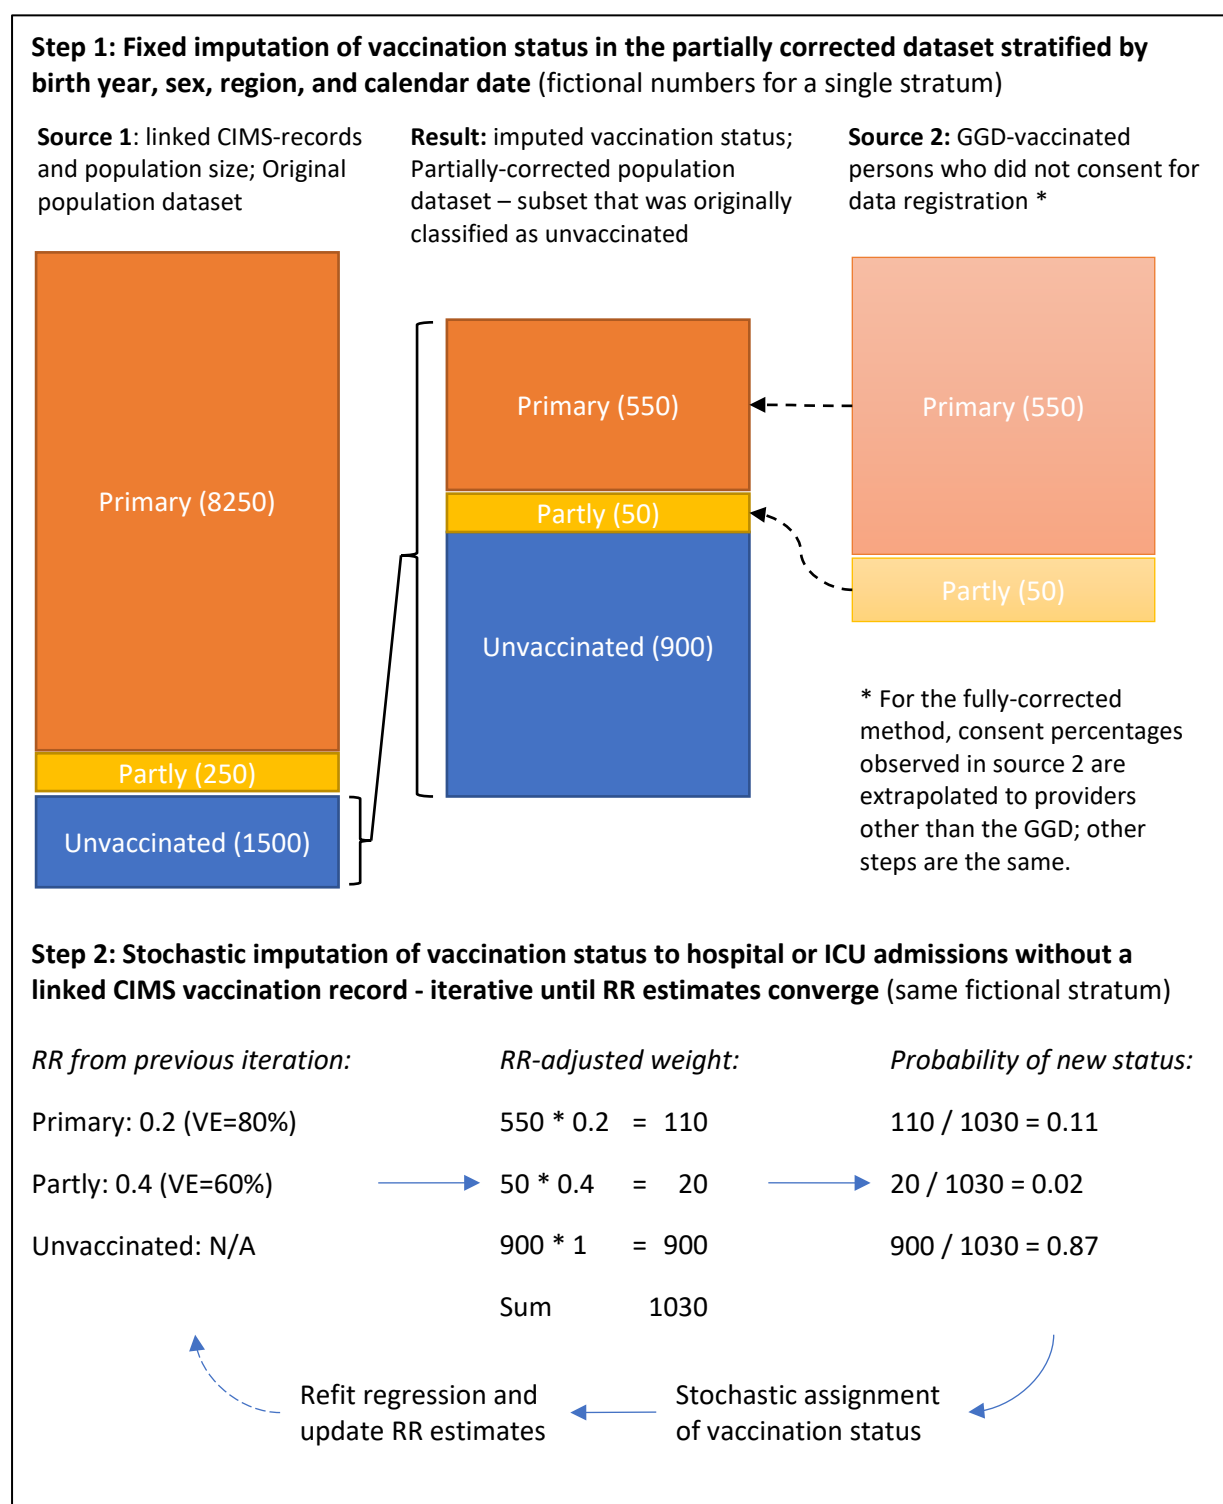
**Step 1: Fixed imputation of vaccination status in the partially corrected dataset stratified by birth year, sex, region, and calendar date** (fictional numbers for a single stratum)

**Source 1**: linked CIMS-records and population size; Original population dataset

**Result:** imputed vaccination status; Partially-corrected population dataset – subset that was originally classified as unvaccinated

**Source 2:** GGD-vaccinated persons who did not consent for data registration *

Primary (8250)

Partly (250)

Unvaccinated (1500)

Primary (550)

Partly (50)

Unvaccinated (900)

Primary (550)

Partly (50)

* For the fully-corrected method, consent percentages observed in source 2 are extrapolated to providers other than the GGD; other steps are the same.

**Step 2: Stochastic imputation of vaccination status to hospital or ICU admissions without a linked CIMS vaccination record - iterative until RR estimates converge** (same fictional stratum)

| *RR from previous iteration:* | *RR-adjusted weight:* | *Probability of new status:* |
|---|---|---|
| Primary: 0.2 (VE=80%) | 550 * 0.2 = 110 | 110 / 1030 = 0.11 |
| Partly: 0.4 (VE=60%) | 50 * 0.4 = 20 | 20 / 1030 = 0.02 |
| Unvaccinated: N/A | 900 * 1 = 900 | 900 / 1030 = 0.87 |
| | Sum 1030 | |

Refit regression and update RR estimates

Stochastic assignment of vaccination status